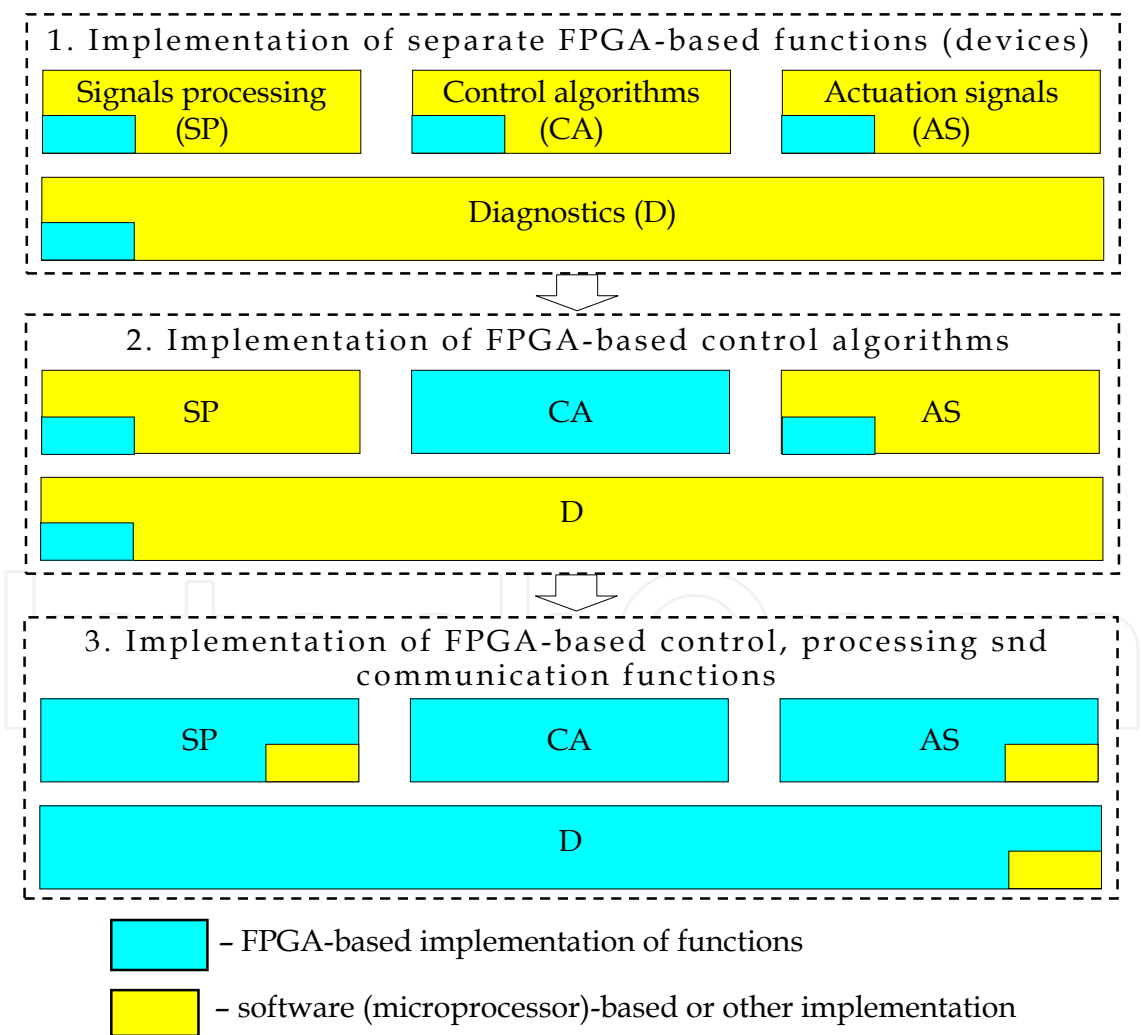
1. Implementation of separate FPGA-based functions (devices)

Signals processing (SP)

Control algorithms (CA)

Actuation signals (AS)

Diagnostics (D)

2. Implementation of FPGA-based control algorithms

SP

CA

AS

D

3. Implementation of FPGA-based control, processing snd communication functions

SP

CA

AS

D

– FPGA-based implementation of functions

– software (microprocessor)-based or other implementation